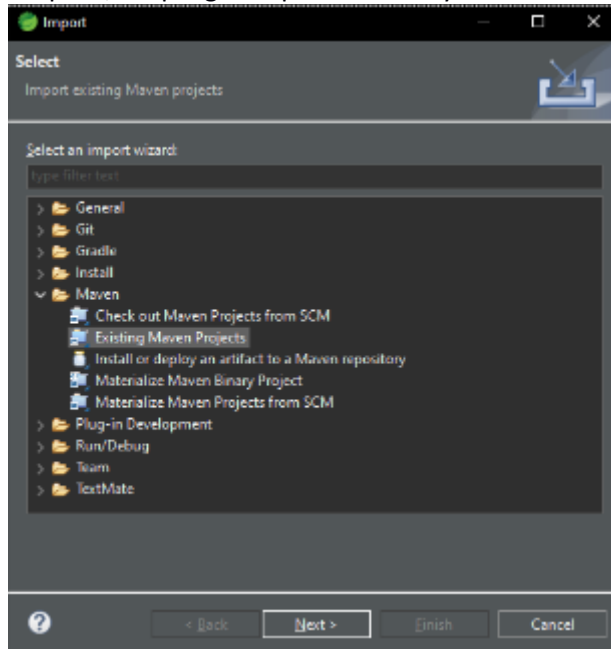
Import

Select

Import existing Maven projects

Select an import wizard:

type filter text

General
Git
Gradle
Install
Maven
Check out Maven Projects from SCM
Existing Maven Projects
Install or deploy an artifact to a Maven repository
Materialize Maven Binary Project
Materialize Maven Projects from SCM
Plug-in Development
Run/Debug
Team
TextMate

?

< Back

Next >

Finish

Cancel